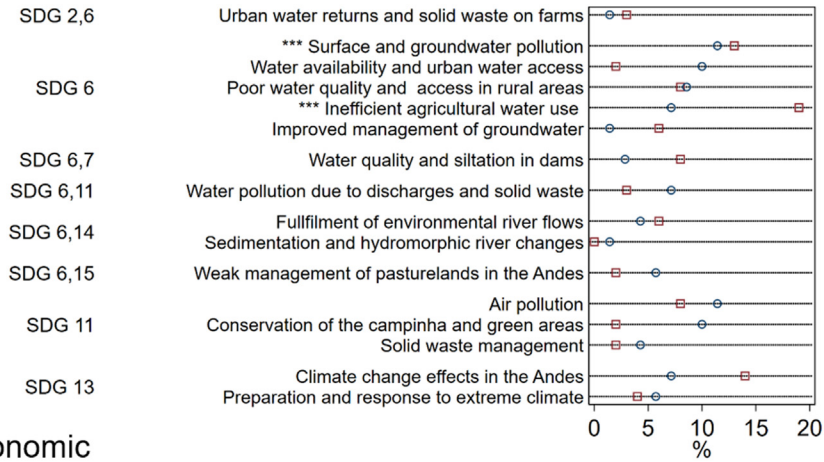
SDG 2,6 Urban water returns and solid waste on farms

SDG 6
*** Surface and groundwater pollution
Water availability and urban water access
Poor water quality and access in rural areas
*** Inefficient agricultural water use
Improved management of groundwater

SDG 6,7 Water quality and siltation in dams

SDG 6,11 Water pollution due to discharges and solid waste

SDG 6,14
Fullfilment of environmental river flows
Sedimentation and hydromorphic river changes

SDG 6,15 Weak management of pasturelands in the Andes

SDG 11
Air pollution
Conservation of the campinha and green areas
Solid waste management

SDG 13
Climate change effects in the Andes
Preparation and response to extreme climate

0 5 10 15 20
%

onomic